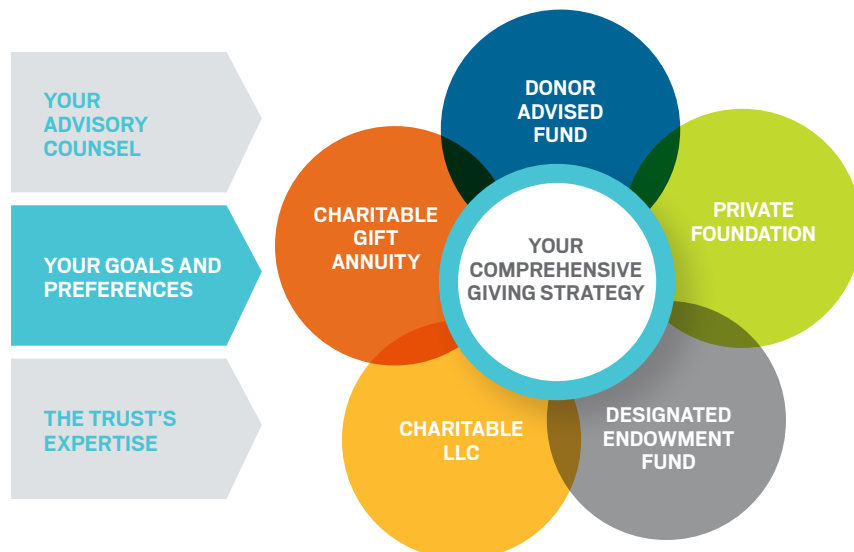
YOUR ADVISORY COUNSEL

YOUR GOALS AND PREFERENCES

THE TRUST'S EXPERTISE

DONOR ADVISED FUND

PRIVATE FOUNDATION

CHARITABLE GIFT ANNUITY

YOUR COMPREHENSIVE GIVING STRATEGY

CHARITABLE LLC

DESIGNATED ENDOWMENT FUND